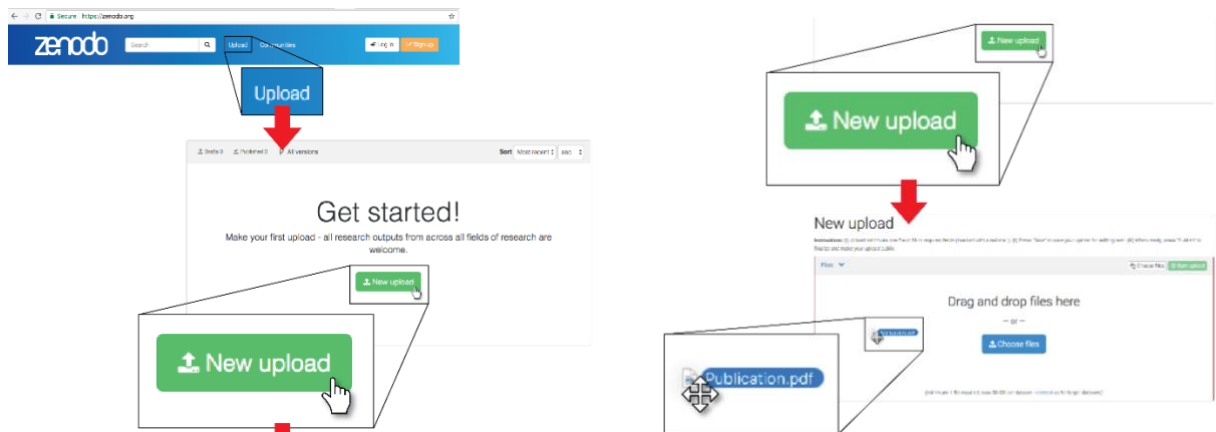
Secure https://zenodo.org

zenodo

Search

Upload Communities

Log in Sign up

Upload

Drafts 0 Published 0 All versions

Sort Most recent asc

Get started!

Make your first upload - all research outputs from across all fields of research are welcome.

New upload

New upload

New upload

New upload

New upload

Instructions: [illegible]

Files

Choose files Start upload

Drag and drop files here

— or —

Choose files

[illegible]

Publication.pdf

Publication.pdf